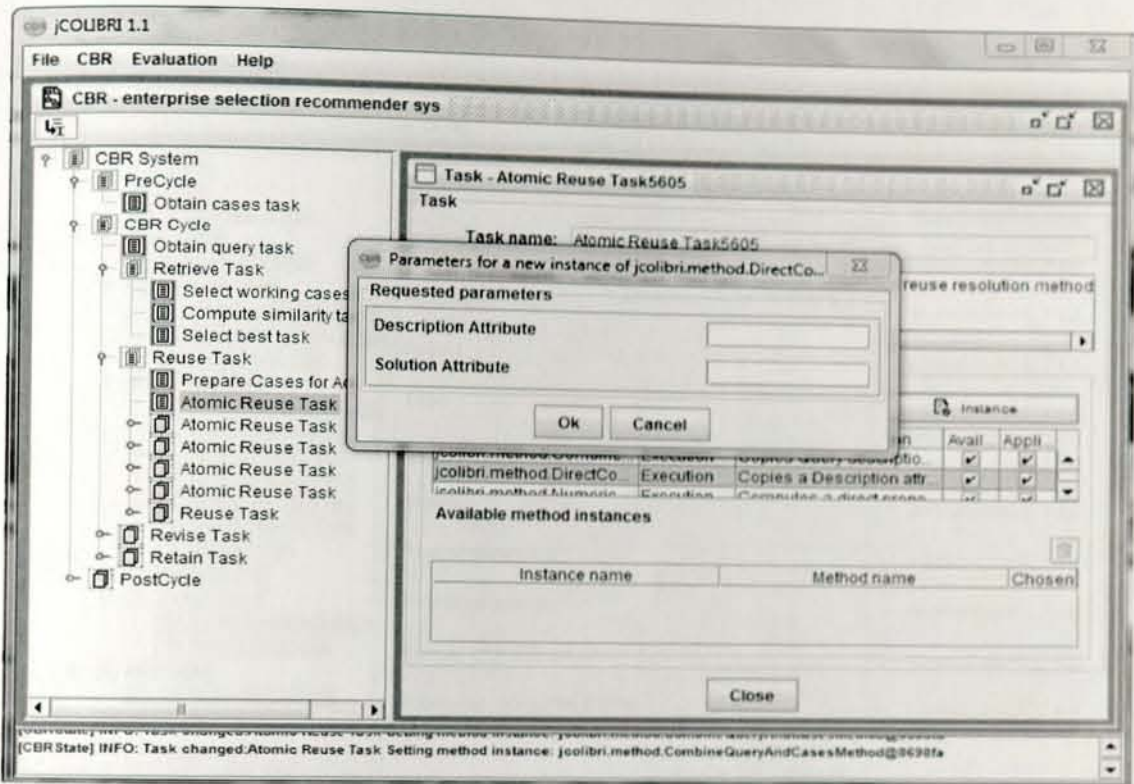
jCOLIBRI 1.1

File CBR Evaluation Help

CBR - enterprise selection recommender sys

CBR System
PreCycle
Obtain cases task
CBR Cycle
Obtain query task
Retrieve Task
Select working cases
Compute similarity ta
Select best task
Reuse Task
Prepare Cases for A
Atomic Reuse Task
Atomic Reuse Task
Atomic Reuse Task
Atomic Reuse Task
Atomic Reuse Task
Reuse Task
Revise Task
Retain Task
PostCycle

Task - Atomic Reuse Task5605
Task

Task name: Atomic Reuse Task5605

reuse resolution method

Instance

| | | | Avail | Appli |
|---|---|---|---|---|
| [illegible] | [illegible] | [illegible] | ✔ | ✔ |
| jcolibri.method.DirectCo | Execution | Copies a Description attr | ✔ | ✔ |
| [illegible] | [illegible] | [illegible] | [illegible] | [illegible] |

Available method instances

| Instance name | Method name | Chosen |
|---|---|---|

Close

Parameters for a new instance of jcolibri.method.DirectCo...

Requested parameters

Description Attribute

Solution Attribute

Ok Cancel

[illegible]
[CBR State] INFO: Task changed:Atomic Reuse Task Setting method instance: jcolibri.method.CombineQueryAndCasesMethod@8698fa